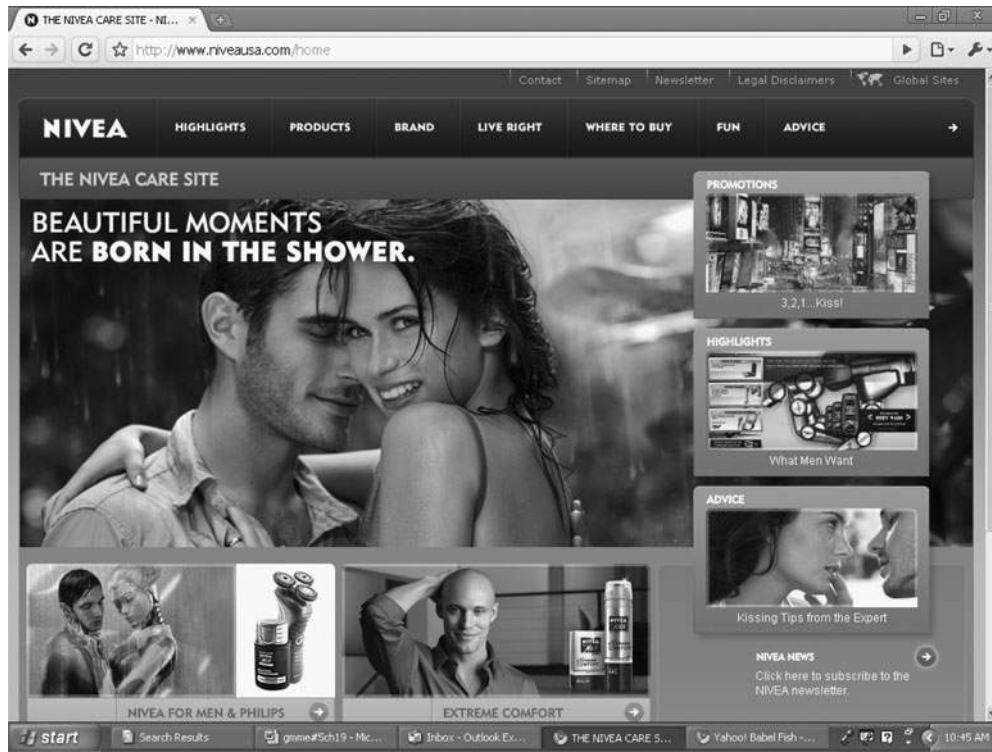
THE NIVEA CARE SITE - NI... ×

http://www.niveausa.com/home

Contact | Sitemap | Newsletter | Legal Disclaimers | Global Sites

NIVEA HIGHLIGHTS PRODUCTS BRAND LIVE RIGHT WHERE TO BUY FUN ADVICE

THE NIVEA CARE SITE

BEAUTIFUL MOMENTS ARE **BORN IN THE SHOWER.**

PROMOTIONS

3,2,1...Kiss!

HIGHLIGHTS

What Men Want

ADVICE

Kissing Tips from the Expert

NIVEA NEWS

Click here to subscribe to the NIVEA newsletter.

NIVEA FOR MEN & PHILIPS

EXTREME COMFORT

start | Search Results | gmme#Sch19 - Mic... | Inbox - Outlook Ex... | THE NIVEA CARE S... | Yahoo! Babel Fish -... | 10:45 AM